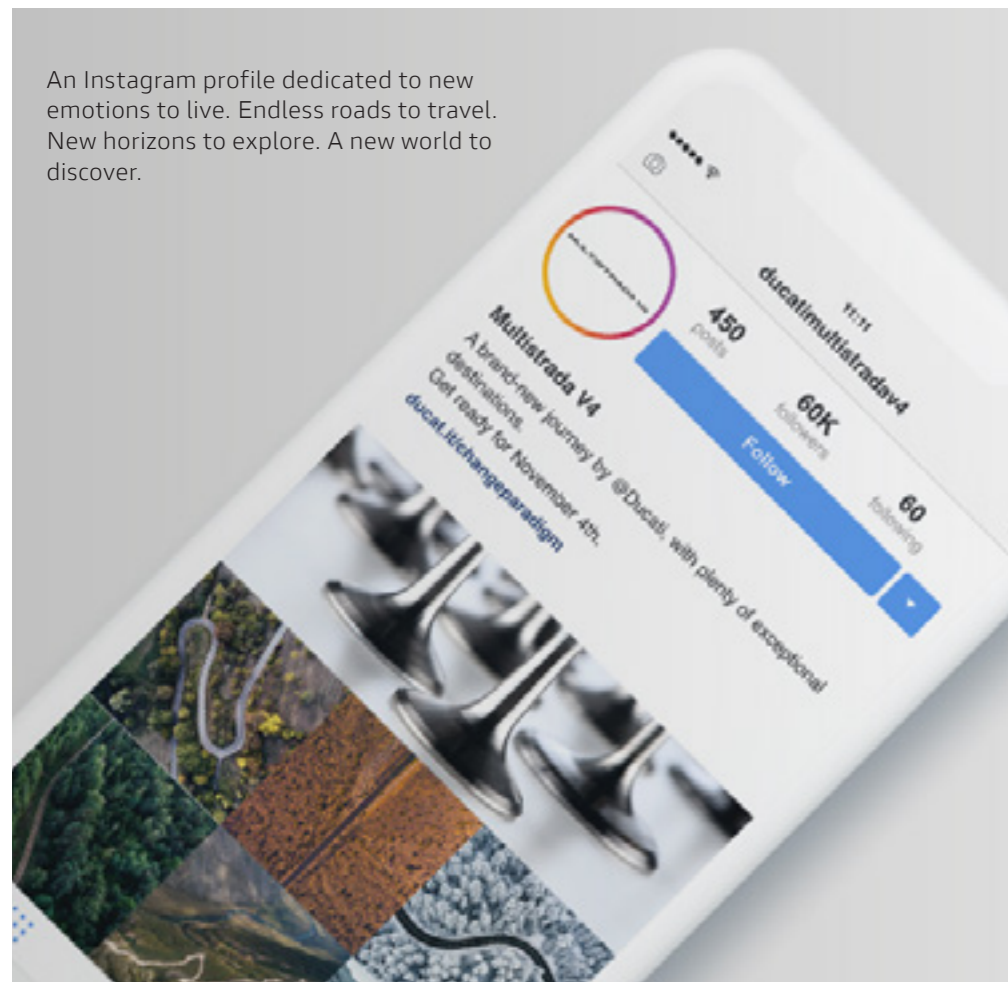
An Instagram profile dedicated to new emotions to live. Endless roads to travel. New horizons to explore. A new world to discover.

11:11

ducatimultistradav4

450
posts

60K
followers

60
following

Follow

Multistrada V4

A brand-new journey by @Ducati, with plenty of exceptional destinations.
Get ready for November 4th.

ducati.it/changeparadigm